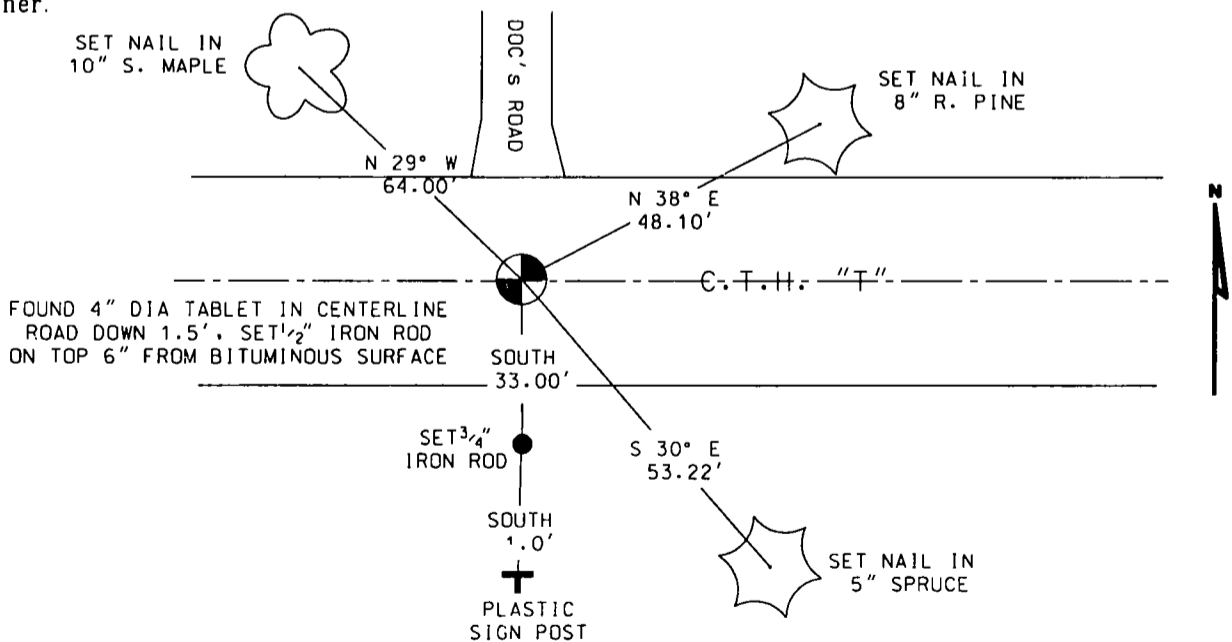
ner.

SET NAIL IN 10" S. MAPLE

DOC'S ROAD

SET NAIL IN 8" R. PINE

N 29° W 64.00'

N 38° E 48.10'

N

C.T.H. "T"

FOUND 4" DIA TABLET IN CENTERLINE ROAD DOWN 1.5'. SET $\frac{1}{2}$" IRON ROD ON TOP 6" FROM BITUMINOUS SURFACE

SOUTH 33.00'

SET $\frac{3}{4}$" IRON ROD

S 30° E 53.22'

SOUTH 1.0'

SET NAIL IN 5" SPRUCE

PLASTIC SIGN POST